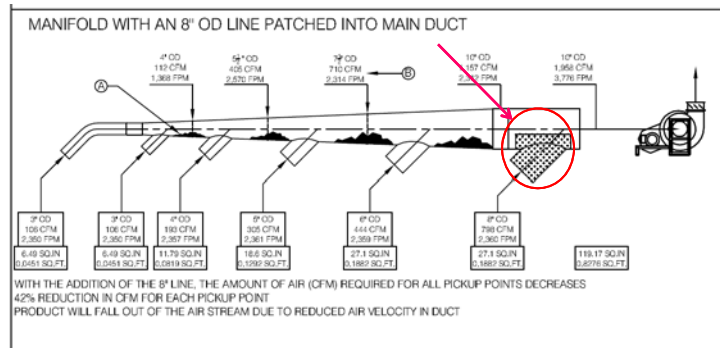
MANIFOLD WITH AN 8" OD LINE PATCHED INTO MAIN DUCT

4" OD
112 CFM
1,368 FPM

5" OD
405 CFM
2,570 FPM

7" OD
710 CFM
2,314 FPM

10" OD
157 CFM
2,5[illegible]2 FPM

10" OD
1,958 CFM
3,776 FPM

A

B

3" OD
106 CFM
2,350 FPM

3" OD
106 CFM
2,350 FPM

4" OD
193 CFM
2,357 FPM

5" OD
305 CFM
2,361 FPM

6" OD
444 CFM
2,359 FPM

6" OD
798 CFM
2,360 FPM

6.49 SQ.IN
0.0451 SQ.FT

6.49 SQ.IN
0.0451 SQ.FT

11.79 SQ.IN
0.0819 SQ.FT

18.6 SQ.IN
0.1292 SQ.FT

27.1 SQ.IN
0.1882 SQ.FT

27.1 SQ.IN
0.1882 SQ.FT

119.17 SQ.IN
0.8276 SQ.FT

WITH THE ADDITION OF THE 8" LINE, THE AMOUNT OF AIR (CFM) REQUIRED FOR ALL PICKUP POINTS DECREASES
42% REDUCTION IN CFM FOR EACH PICKUP POINT
PRODUCT WILL FALL OUT OF THE AIR STREAM DUE TO REDUCED AIR VELOCITY IN DUCT